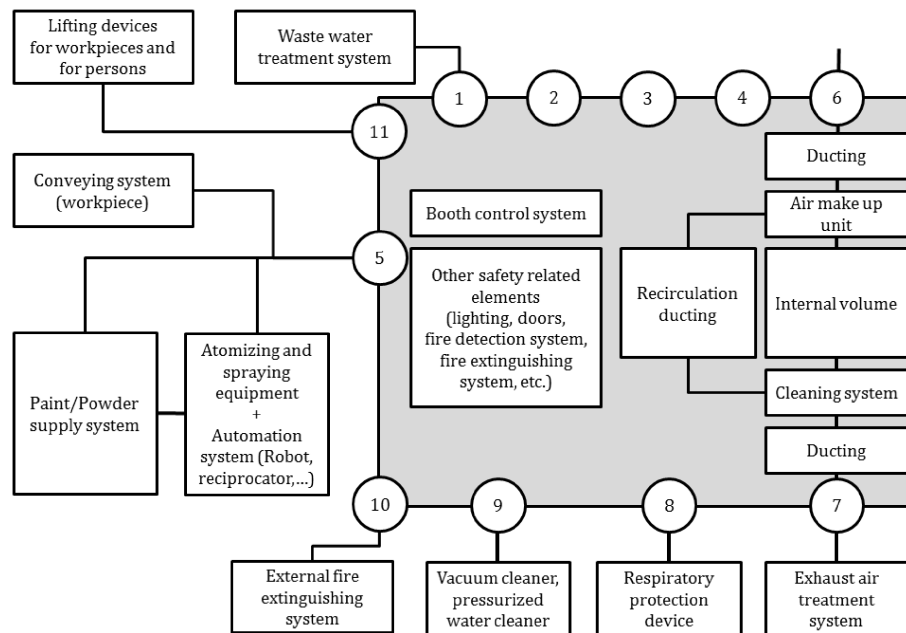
Lifting devices for workpieces and for persons

Waste water treatment system

1

2

3

4

6

11

Ducting

Conveying system (workpiece)

Booth control system

Air make up unit

5

Other safety related elements (lighting, doors, fire detection system, fire extinguishing system, etc.)

Recirculation ducting

Internal volume

Paint/Powder supply system

Atomizing and spraying equipment + Automation system (Robot, reciprocator,…)

Cleaning system

Ducting

10

9

8

7

External fire extinguishing system

Vacuum cleaner, pressurized water cleaner

Respiratory protection device

Exhaust air treatment system